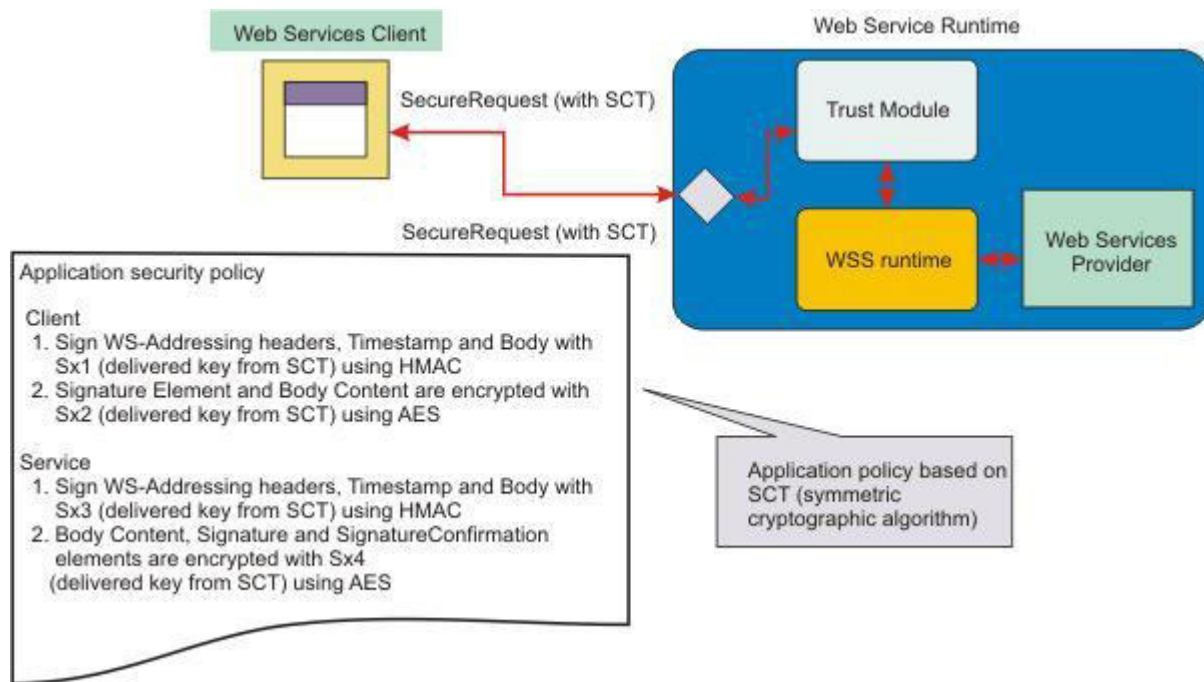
Web Services Client

Web Service Runtime

SecureRequest (with SCT)

Trust Module

SecureRequest (with SCT)

WSS runtime

Web Services Provider

Application security policy

Client
1. Sign WS-Addressing headers, Timestamp and Body with Sx1 (delivered key from SCT) using HMAC
2. Signature Element and Body Content are encrypted with Sx2 (delivered key from SCT) using AES

Service
1. Sign WS-Addressing headers, Timestamp and Body with Sx3 (delivered key from SCT) using HMAC
2. Body Content, Signature and SignatureConfirmation elements are encrypted with Sx4 (delivered key from SCT) using AES

Application policy based on SCT (symmetric cryptographic algorithm)